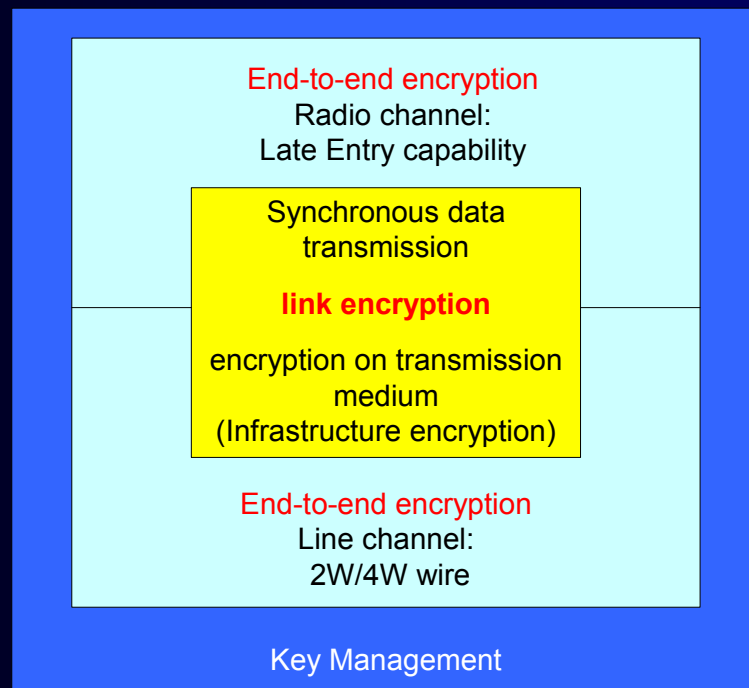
End-to-end encryption
Radio channel:
Late Entry capability

Synchronous data transmission

link encryption

encryption on transmission medium
(Infrastructure encryption)

End-to-end encryption
Line channel:
2W/4W wire

Key Management